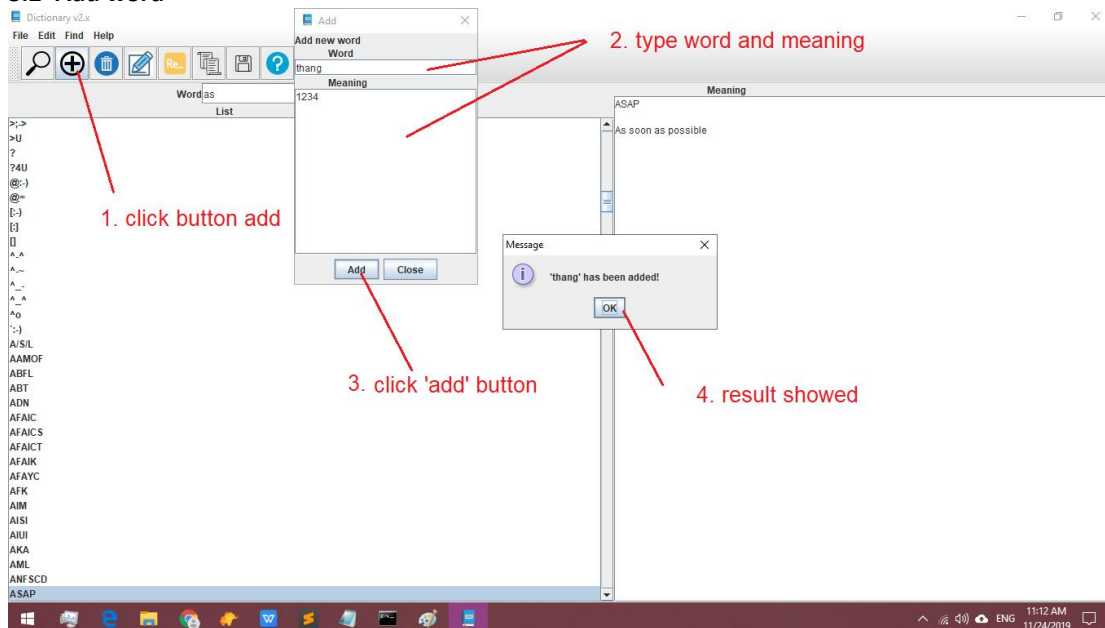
Dictionary v2.x

File Edit Find Help

Re...

Word as

List

>;->
>U
?
?4U
@:-)
@=
[:-)
[:]
[]
^_^
^_~
^_-
^_^
^o
':-)
A/S/L
AAMOF
ABFL
ABT
ADN
AFAIC
AFAICS
AFAICT
AFAIK
AFAYC
AFK
AIM
AISI
AIUI
AKA
AML
ANFSCD
ASAP

Add

Add new word

Word

thang

Meaning

1234

Add Close

Meaning

ASAP

As soon as possible

Message

'thang' has been added!

OK

1. click button add

2. type word and meaning

3. click 'add' button

4. result showed

ENG 11:12 AM 11/24/2019